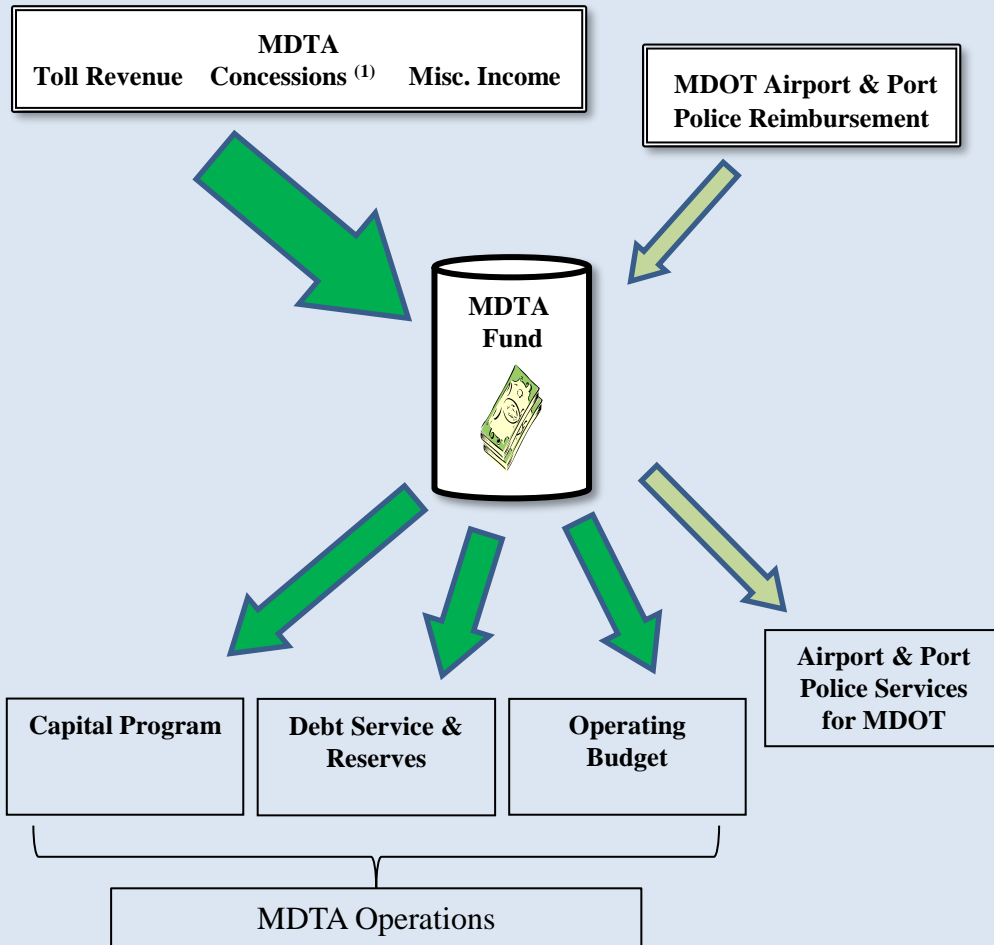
MDTA
Toll Revenue Concessions $^{(1)}$ Misc. Income

MDOT Airport & Port Police Reimbursement

MDTA Fund

Capital Program

Debt Service & Reserves

Operating Budget

Airport & Port Police Services for MDOT

MDTA Operations